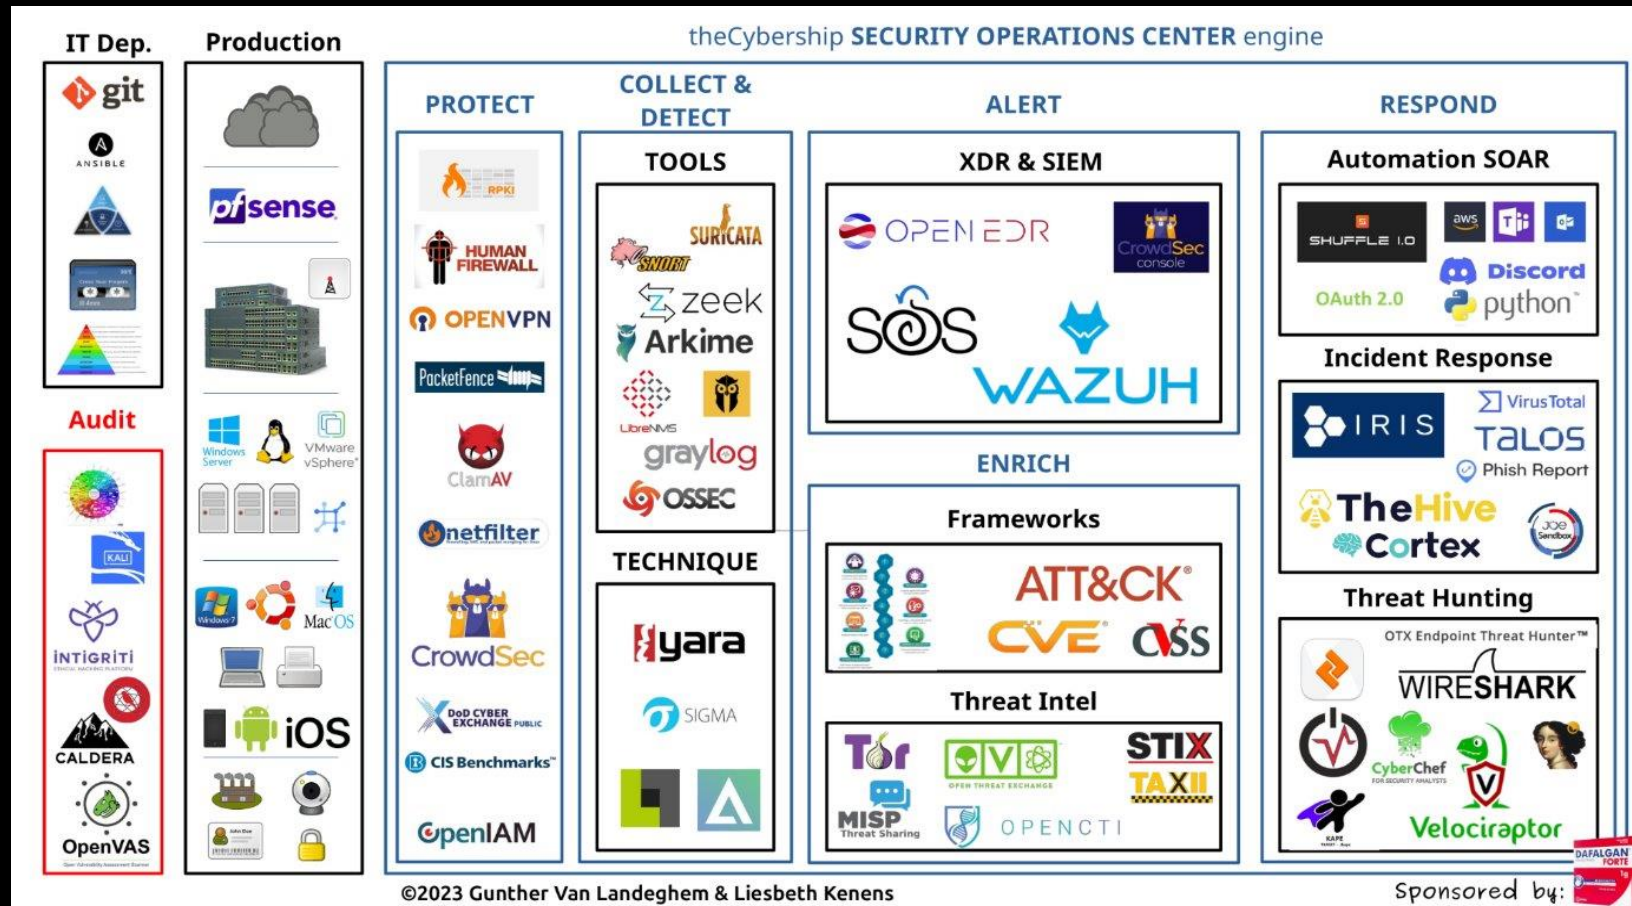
IT Dep.

git

ANSIBLE

Production

pfsense

Windows Server

VMware vSphere

Windows 7

Mac OS

iOS

Audit

KALI

INTIGRITI

CALDERA

OpenVAS

theCybership SECURITY OPERATIONS CENTER engine

PROTECT

RPKI

HUMAN FIREWALL

OPENVPN

PacketFence

ClamAV

netfilter

CrowdSec

DoD CYBER EXCHANGE PUBLIC

CIS Benchmarks

OpenIAM

COLLECT & DETECT

TOOLS

SURICATA

SNORT

zeek

Arkime

LibreNMS

graylog

OSSEC

TECHNIQUE

yara

SIGMA

ALERT

XDR & SIEM

OPEN EDR

CrowdSec console

SOS

WAZUH

ENRICH

Frameworks

ATT&CK

CVE

CVSS

Threat Intel

Tor

OTX OPEN THREAT EXCHANGE

STIX

TAXII

MISP Threat Sharing

OPENCTI

RESPOND

Automation SOAR

SHUFFLE 1.0

aws

Discord

OAuth 2.0

python

Incident Response

IRIS

VirusTotal

TALOS

Phish Report

TheHive

Cortex

Joe Sandbox

Threat Hunting

OTX Endpoint Threat Hunter™

WIRESHARK

CyberChef

KAPE

Velociraptor

©2023 Gunther Van Landeghem & Liesbeth Kenens

Sponsored by:

DAFALGAN FORTE